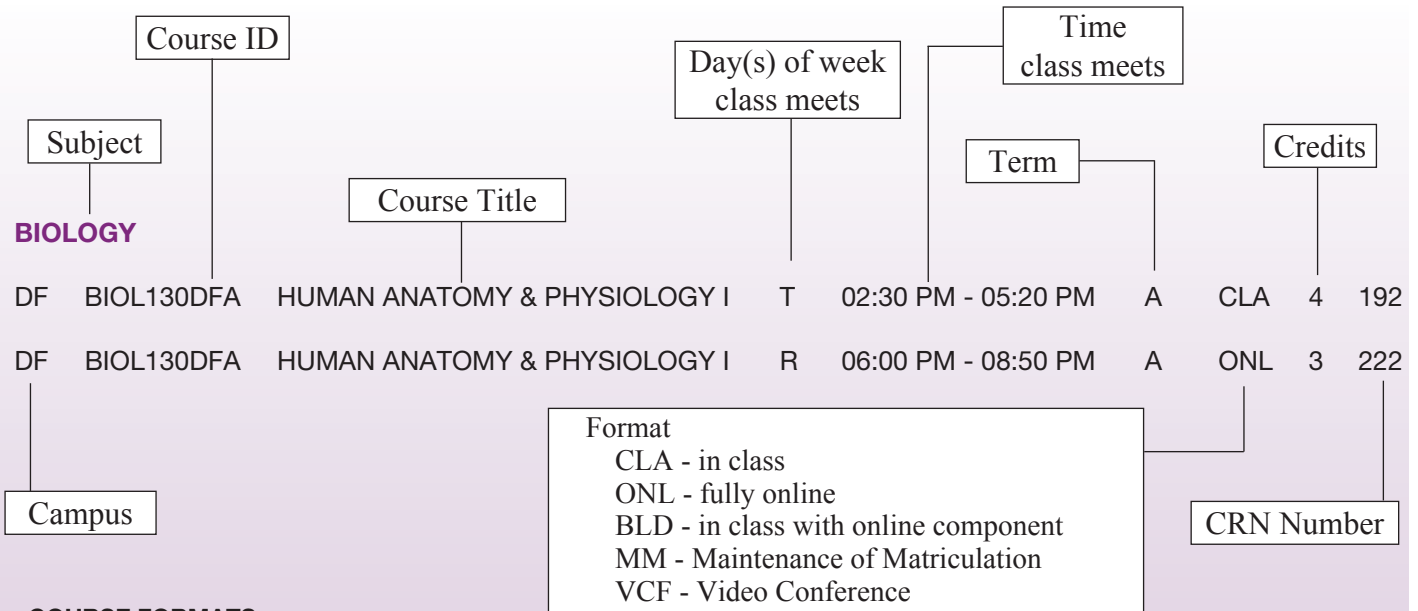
Course ID

Time class meets

Day(s) of week class meets

Subject

Term

Credits

Course Title

BIOLOGY

DF BIOL130DFA HUMAN ANATOMY & PHYSIOLOGY I T 02:30 PM - 05:20 PM A CLA 4 192

DF BIOL130DFA HUMAN ANATOMY & PHYSIOLOGY I R 06:00 PM - 08:50 PM A ONL 3 222

Format
CLA - in class
ONL - fully online
BLD - in class with online component
MM - Maintenance of Matriculation
VCF - Video Conference

Campus

CRN Number

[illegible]